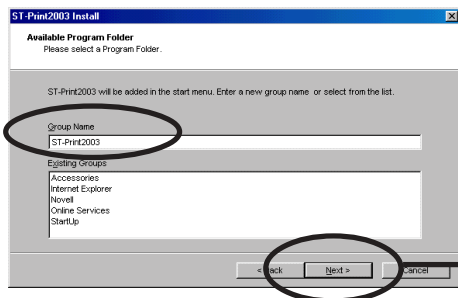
ST-Print2003 Install

Available Program Folder
Please select a Program Folder.

ST-Print2003 will be added in the start menu. Enter a new group name or select from the list.

Group Name
ST-Print2003

Existing Groups
Accessories
Internet Explorer
Novell
Online Services
StartUp

< Back
Next >
Cancel